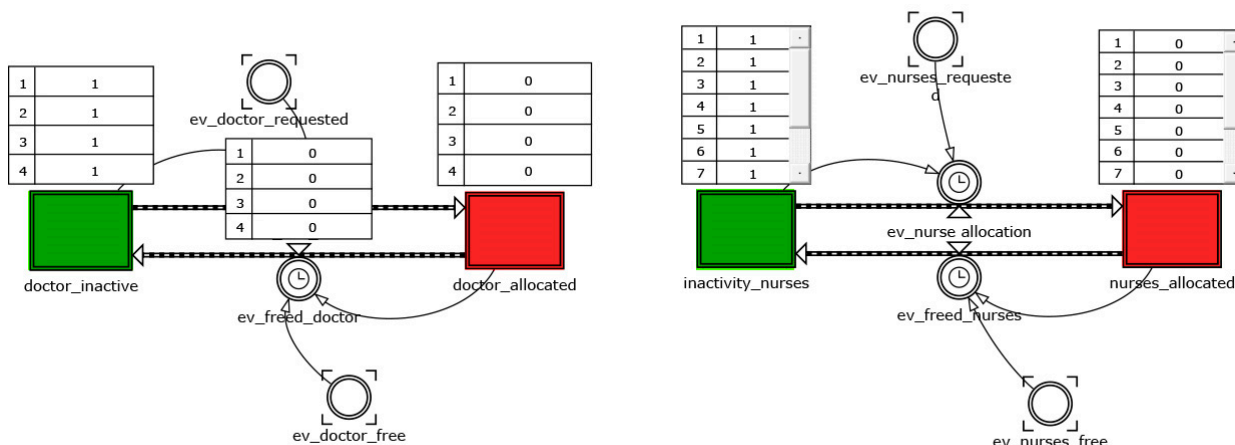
| 1 | 1 |
|---|---|
| 2 | 1 |
| 3 | 1 |
| 4 | 1 |

ev_doctor_requested

| 1 | 0 |
|---|---|
| 2 | 0 |
| 3 | 0 |
| 4 | 0 |

| 1 | 0 |
|---|---|
| 2 | 0 |
| 3 | 0 |
| 4 | 0 |

doctor_inactive

doctor_allocated

ev_freed_doctor

ev_doctor_free

| 1 | 1 |
|---|---|
| 2 | 1 |
| 3 | 1 |
| 4 | 1 |
| 5 | 1 |
| 6 | 1 |
| 7 | 1 |

ev_nurses_requeste d

| 1 | 0 |
|---|---|
| 2 | 0 |
| 3 | 0 |
| 4 | 0 |
| 5 | 0 |
| 6 | 0 |
| 7 | 0 |

ev_nurse allocation

inactivity_nurses

nurses_allocated

ev_freed_nurses

ev_nurses_free